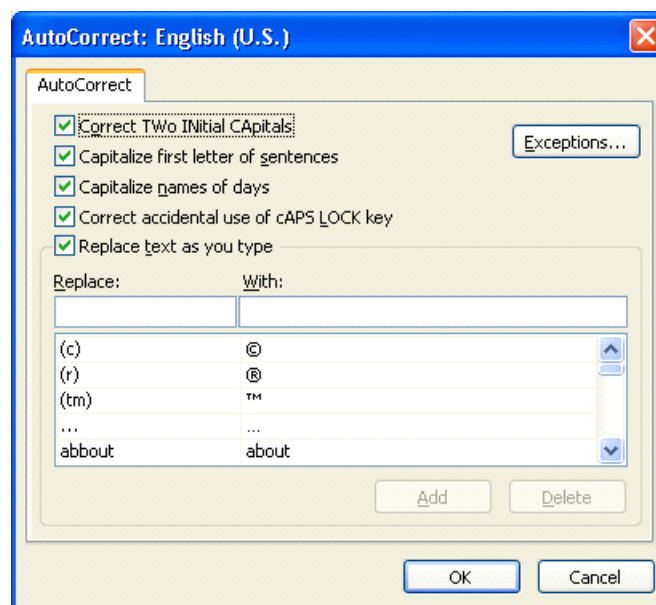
AutoCorrect: English (U.S.)

AutoCorrect

Correct TWo INitial CApitals

Exceptions...

Capitalize first letter of sentences

Capitalize names of days

Correct accidental use of cAPS LOCK key

Replace text as you type

| Replace: | With: |
|---|---|
| (c) | © |
| (r) | ® |
| (tm) | ™ |
| ... | … |
| abbout | about |

Add

Delete

OK

Cancel